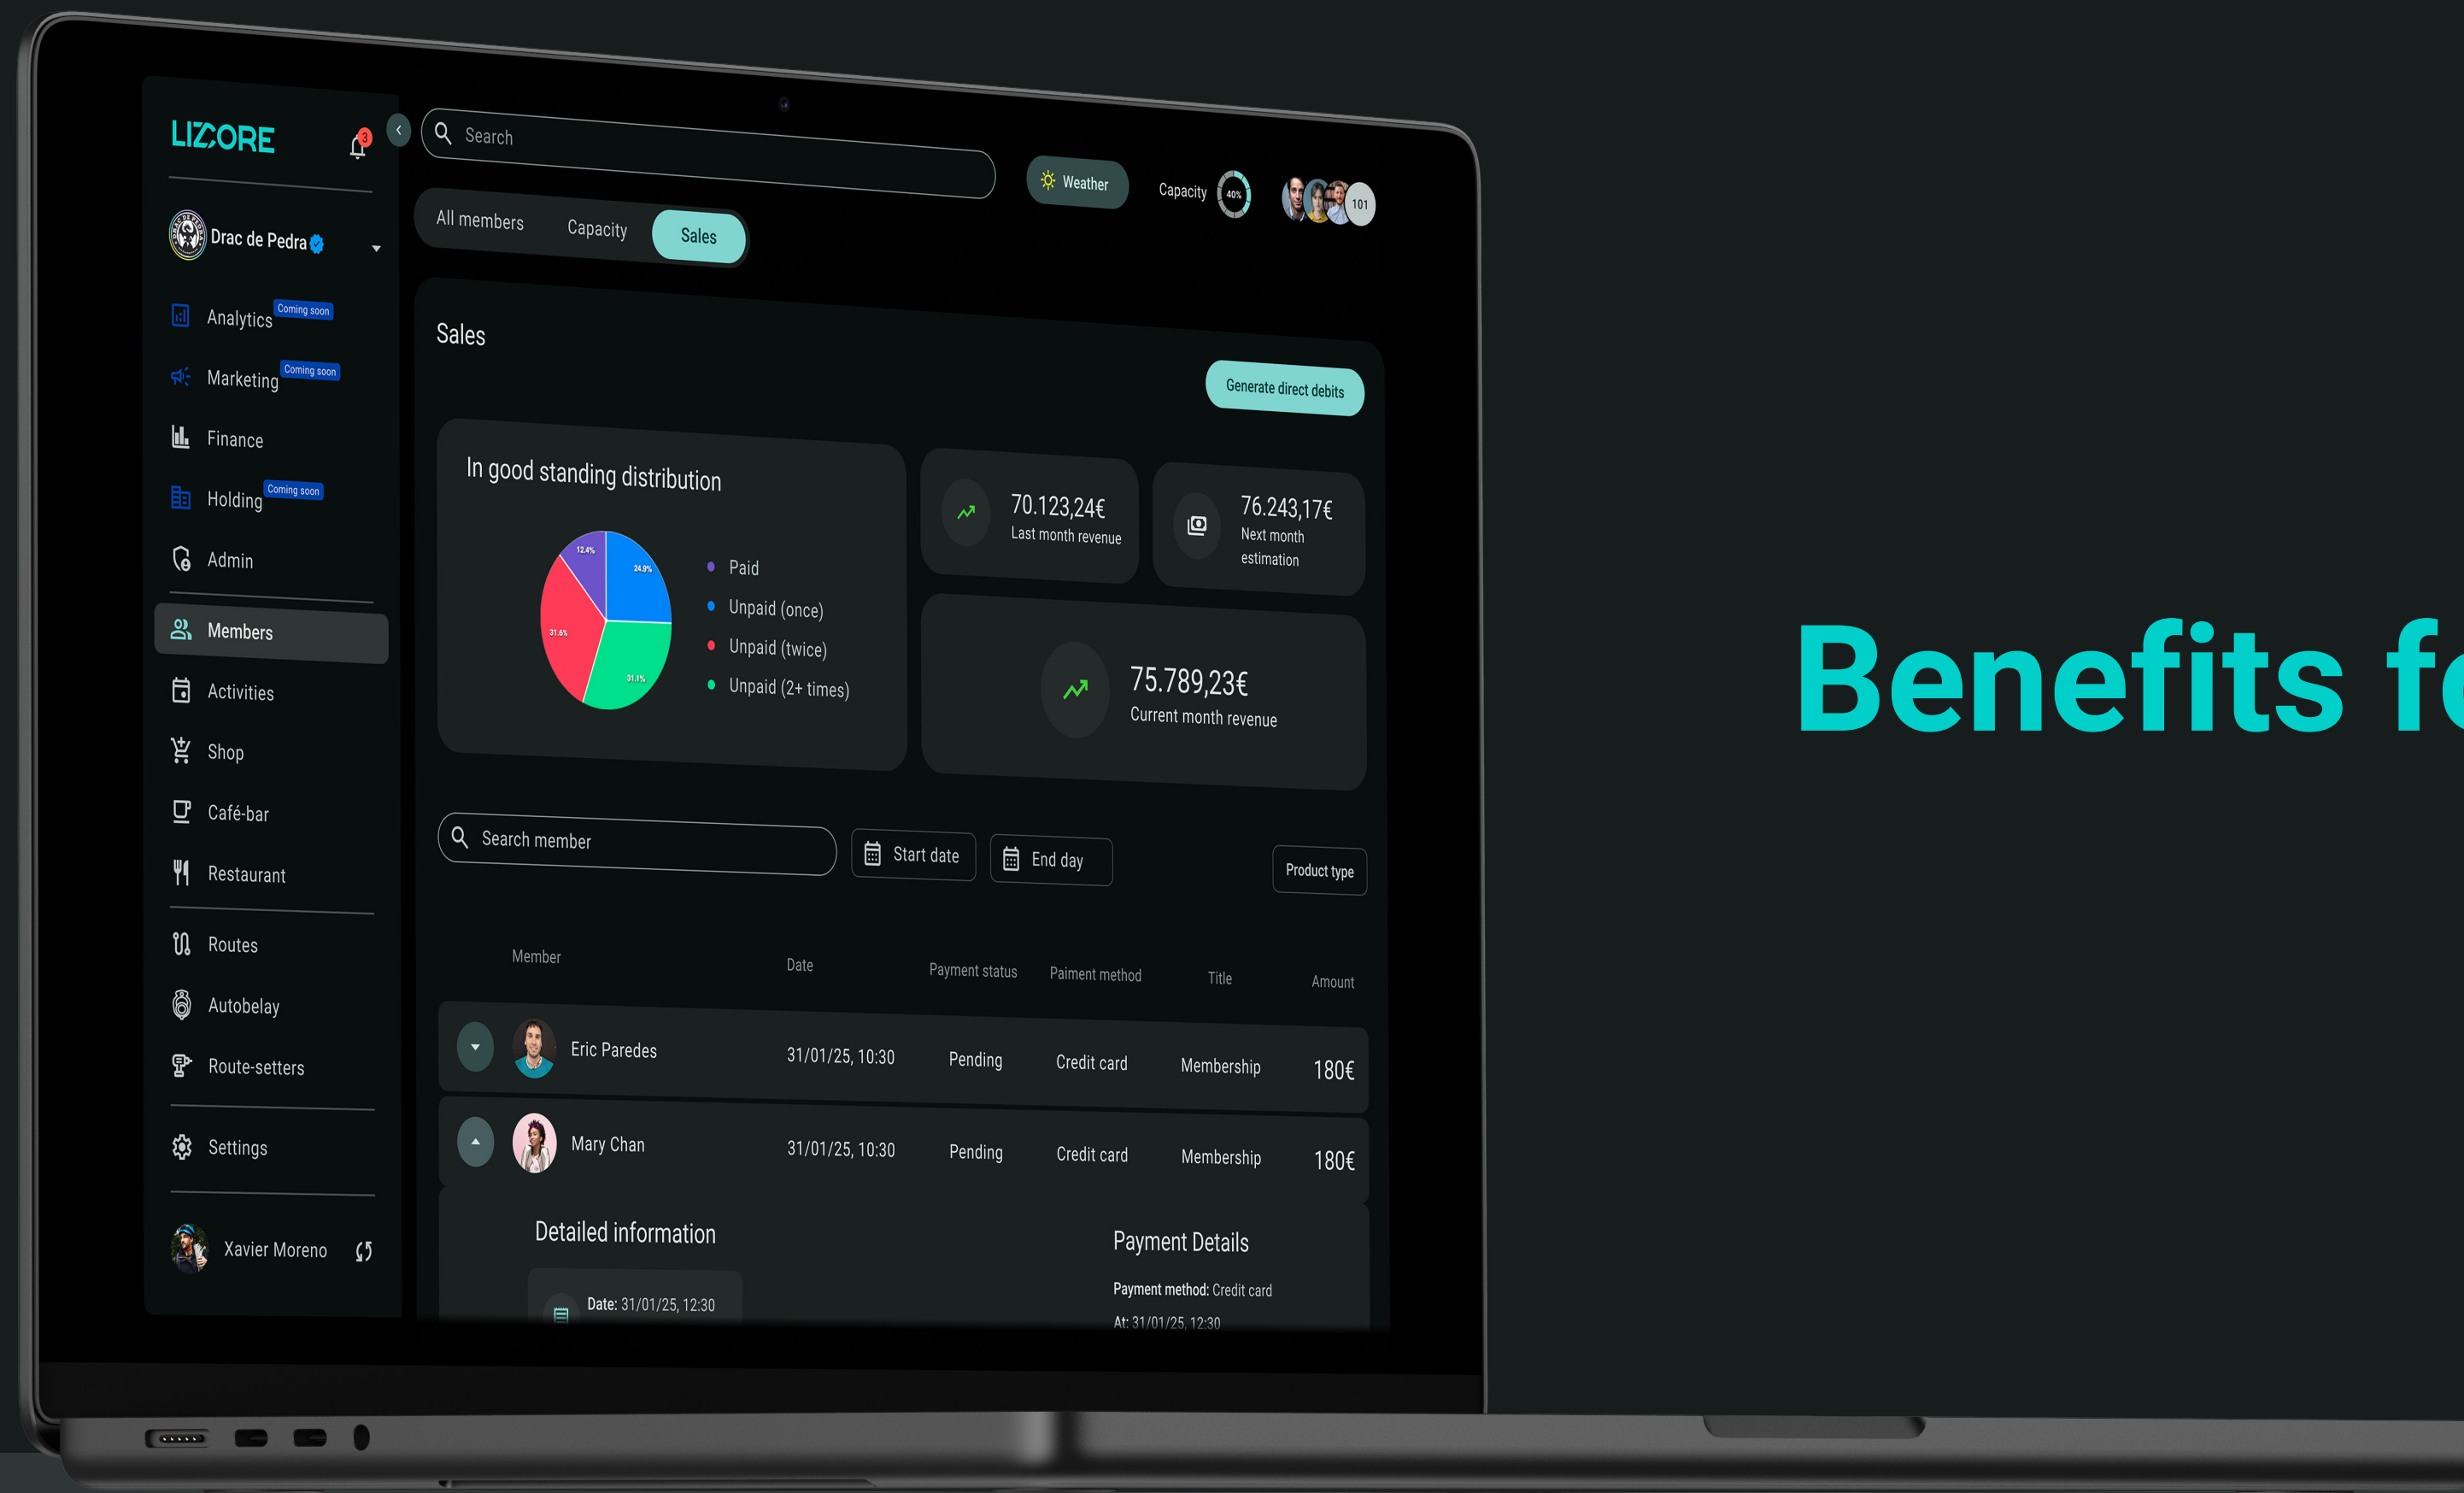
LIZORE

3

Search

Weather

Capacity 40%

101

Drac de Pedra

All members Capacity Sales

Analytics Coming soon

Marketing Coming soon

Finance

Holding Coming soon

Admin

Members

Activities

Shop

Café-bar

Restaurant

Routes

Autobelay

Route-setters

Settings

Xavier Moreno

Sales

Generate direct debits

In good standing distribution

12.4%
24.9%
31.6%
31.1%

Paid
Unpaid (once)
Unpaid (twice)
Unpaid (2+ times)

70.123,24€
Last month revenue

76.243,17€
Next month estimation

75.789,23€
Current month revenue

Search member

Start date

End day

Product type

| Member | Date | Payment status | Paiment method | Title | Amount |
|---|---|---|---|---|---|
| Eric Paredes | 31/01/25, 10:30 | Pending | Credit card | Membership | 180€ |
| Mary Chan | 31/01/25, 10:30 | Pending | Credit card | Membership | 180€ |

Detailed information

Date: 31/01/25, 12:30

Payment Details

Payment method: Credit card

At: 31/01/25, 12:30

Benefits f